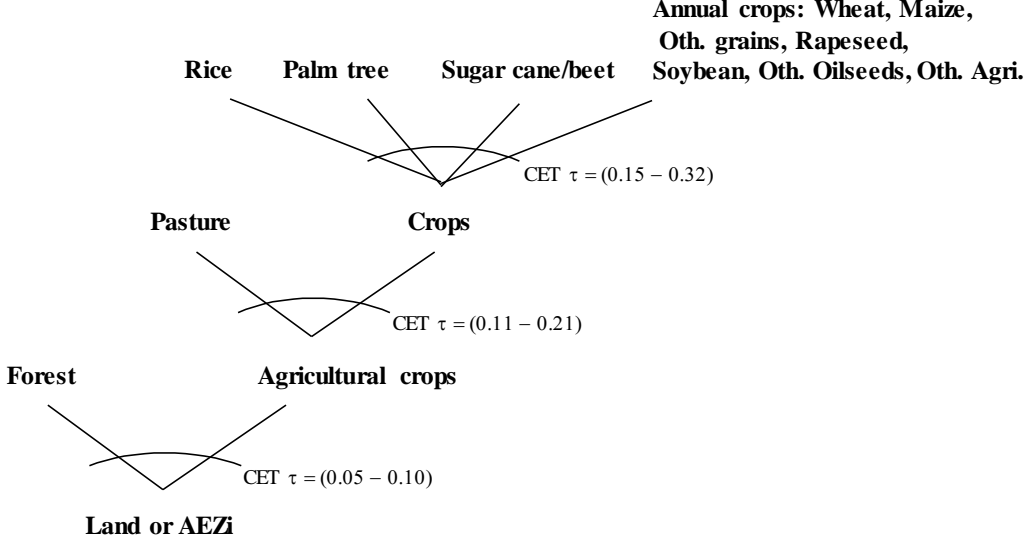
Annual crops: Wheat, Maize, Oth. grains, Rapeseed, Soybean, Oth. Oilseeds, Oth. Agri.

Rice

Palm tree

Sugar cane/beet

CET $\tau = (0.15 - 0.32)$

Pasture

Crops

CET $\tau = (0.11 - 0.21)$

Forest

Agricultural crops

CET $\tau = (0.05 - 0.10)$

Land or AEZi